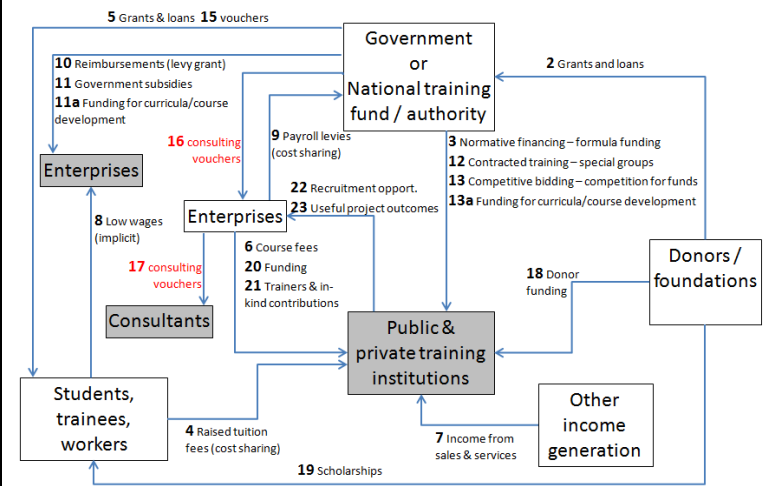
5 Grants & loans 15 vouchers

Government or National training fund / authority

2 Grants and loans

10 Reimbursements (levy grant)
11 Government subsidies
11a Funding for curricula/course development

16 consulting vouchers

9 Payroll levies (cost sharing)

Enterprises

3 Normative financing – formula funding
12 Contracted training – special groups
13 Competitive bidding – competition for funds
13a Funding for curricula/course development

22 Recruitment opport.
23 Useful project outcomes

8 Low wages (implicit)

Enterprises

6 Course fees
20 Funding
21 Trainers & in-kind contributions

17 consulting vouchers

Donors / foundations

18 Donor funding

Consultants

Public & private training institutions

Students, trainees, workers

4 Raised tuition fees (cost sharing)

Other income generation

7 Income from sales & services

19 Scholarships